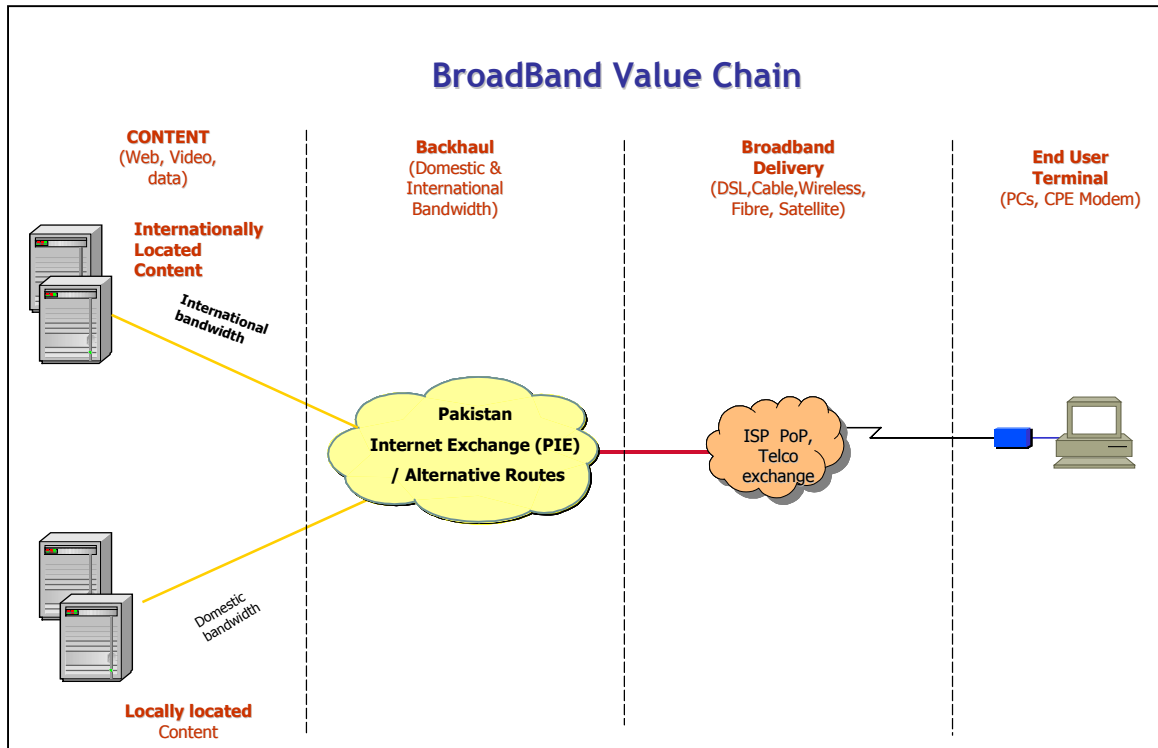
BroadBand Value Chain

CONTENT
(Web, Video, data)

Backhaul
(Domestic & International Bandwidth)

Broadband Delivery
(DSL,Cable,Wireless, Fibre, Satellite)

End User Terminal
(PCs, CPE Modem)

Internationally Located Content

International bandwidth

Pakistan
Internet Exchange (PIE)
/ Alternative Routes

ISP PoP, Telco exchange

Domestic bandwidth

Locally located Content